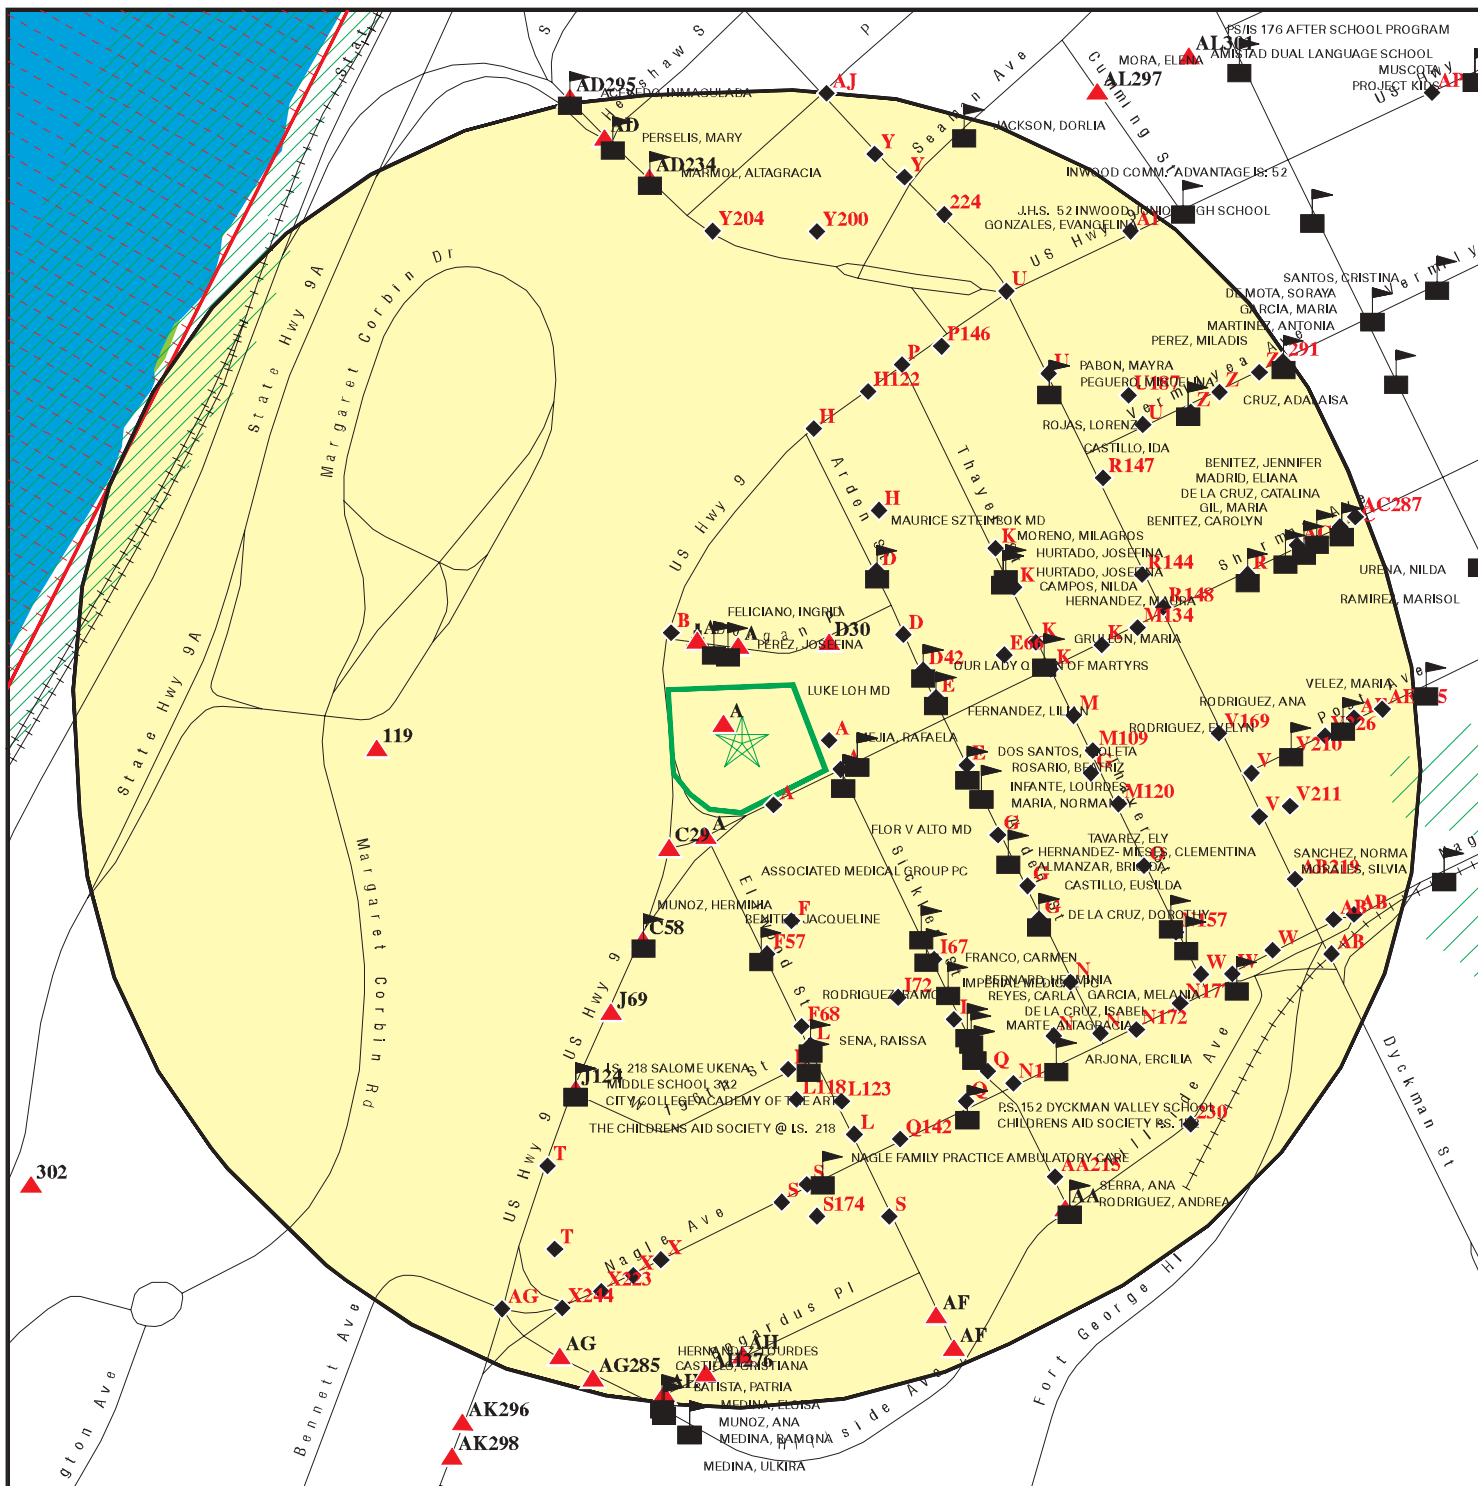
PS/IS 176 AFTER SCHOOL PROGRAM
AL301
MORA, ELENA
AMISTAD DUAL LANGUAGE SCHOOL
MUSCOTA
PROJECT KIDS
AP
AL297
AD295
ACEVEDO, INMACULADA
AJ
AD
PERSELIS, MARY
AD234
MARMOL, ALTAGRACIA
JACKSON, DORLIA
INWOOD COMM. ADVANTAGE IS. 52
Y
Y
224
Y204
Y200
J.H.S. 52 INWOOD JUNIOR HIGH SCHOOL
GONZALES, EVANGELINA
AI
U
SANTOS, CRISTINA
DE MOTA, SORAYA
GARCIA, MARIA
MARTINEZ, ANTONIA
PEREZ, MILADIS
P146
P
291
H122
PABON, MAYRA
PEGUERO MICHELINA
Z
Z
CRUZ, ADALAISA
U
H
ROJAS, LORENZ
CASTILLO, IDA
R147
BENITEZ, JENNIFER
MADRID, ELIANA
DE LA CRUZ, CATALINA
GIL, MARIA
BENITEZ, CAROLYN
AC287
H
MAURICE SZTEINBOK MD
K
MORENO, MILAGROS
HURTADO, JOSEFINA
HURTADO, JOSEFINA
K
CAMPOS, NILDA
R144
R
URENA, NILDA
R148
HERNANDEZ, MAURA
RAMIREZ, MARISOL
M134
D
FELICIANO, INGRID
B
A
D30
PEREZ, JOSEFINA
D
K
GRULLON, MARIA
E66
K
D42
OUR LADY Q OF MARTYRS
E
LUKE LOH MD
VELEZ, MARIA
AE
M
RODRIGUEZ, ANA
FERNANDEZ, LILIAN
V169
RODRIGUEZ, EVELYN
V226
119
A
A
MEJIA, RAFAELA
M109
DOS SANTOS, VIOLETA
ROSARIO, BEATRIZ
V210
V
INFANTE, LOURDES
M120
MARIA, NORMA
V
V211
A
FLOR V ALTO MD
G
TAVAREZ, ELY
C29
A
HERNANDEZ- MIESES, CLEMENTINA
SANCHEZ, NORMA
ALMANZAR, BRIGIDA
ASSOCIATED MEDICAL GROUP PC
AB219
MORALES, SILVIA
G
CASTILLO, EUSILDA
MUNOZ, HERMINIA
F
BENITEZ, JACQUELINE
G
DE LA CRUZ, DOROTHY
I57
AB
C58
F57
I67
FRANCO, CARMEN
W
AB
N
W
W
J72
IMPERIAL MEDICAL PC
BERNARD, VIRGINIA
RODRIGUEZ, RAMON
REYES, CARLA
GARCIA, MELANIA
N17
J69
DE LA CRUZ, ISABEL
F68
MARTE, ALTAGRACIA
N172
SENA, RAISSA
IS. 218 SALOME UKENA
Q
ARJONA, ERCILIA
J124
MIDDLE SCHOOL 322
N
L118
L123
CITY COLLEGE ACADEMY OF THE ARTS
P.S. 152 DYCKMAN VALLEY SCHOOL
Q
230
CHILDRENS AID SOCIETY P.S. 152
THE CHILDRENS AID SOCIETY @ IS. 218
L
Q142
302
T
NAGLE FAMILY PRACTICE AMBULATORY CARE
AA215
S
SERRA, ANA
S
AA
RODRIGUEZ, ANDREA
S174
S
T
X
X
X223
AG
X244
AF
AF
AG
HERNANDEZ, LOURDES
AH
AG285
CASTILLO, CRISTIANA
AH276
AF
BATISTA, PATRIA
MEDINA, ELOISA
AK296
MUNOZ, ANA
MEDINA, RAMONA
AK298
MEDINA, ULKIRA
Cumming St
Seaman Ave
US Hwy 9
Vermilyea Ave
Sherman Ave
Post Ave
Nagle Ave
Dyckman St
Fort George Hl
Hillside Ave
Sherman Ave
Academy St
Arden St
Thayer St
Margaret Corbin Dr
Margaret Corbin Rd
State Hwy 9A
US Hwy 9
Ellwood St
Bennett Ave
Wadsworth Ave
Nagle Ave
Sickles St
Broadway
Hillside Ave
Dongan Pl
Bogardus Pl
Riverside Dr